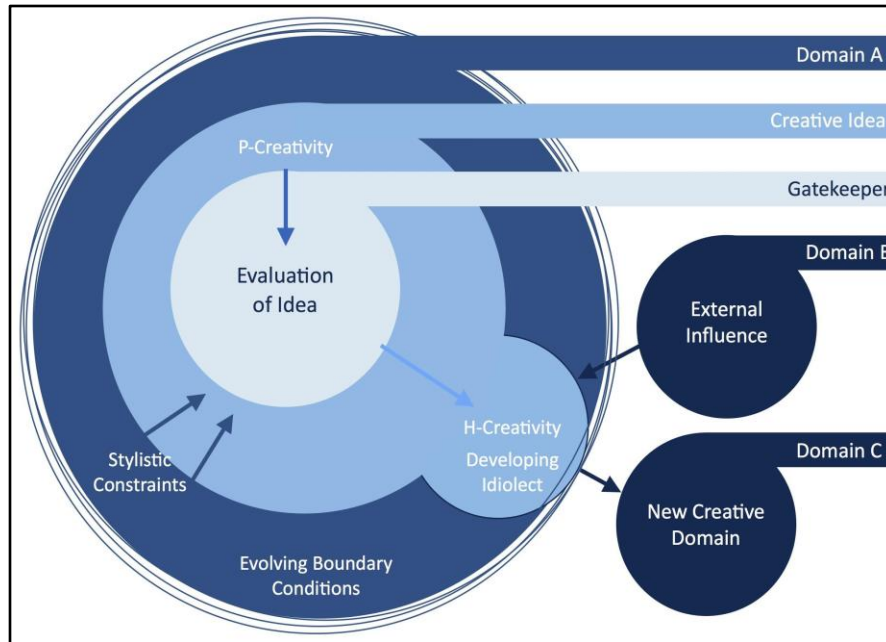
Domain A

Creative Idea

Gatekeeper

P-Creativity

Evaluation of Idea

Domain B

External Influence

H-Creativity

Developing Idiolect

Stylistic Constraints

Domain C

New Creative Domain

Evolving Boundary Conditions